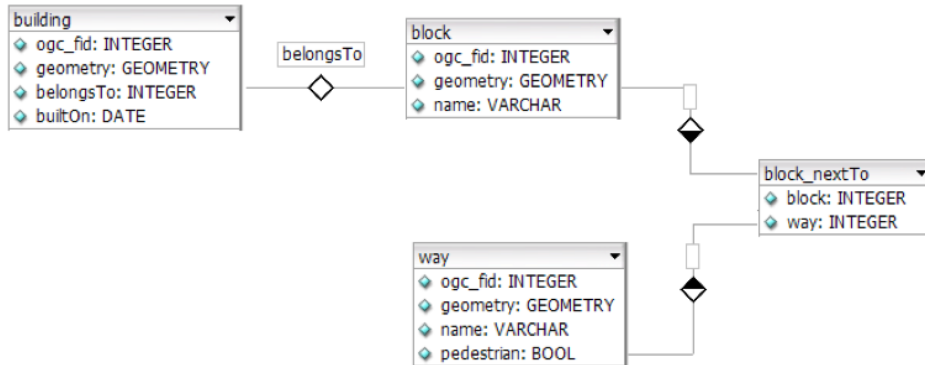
building
ogc_fid: INTEGER
geometry: GEOMETRY
belongsTo: INTEGER
builtOn: DATE

belongsTo

block
ogc_fid: INTEGER
geometry: GEOMETRY
name: VARCHAR

block_nextTo
block: INTEGER
way: INTEGER

way
ogc_fid: INTEGER
geometry: GEOMETRY
name: VARCHAR
pedestrian: BOOL